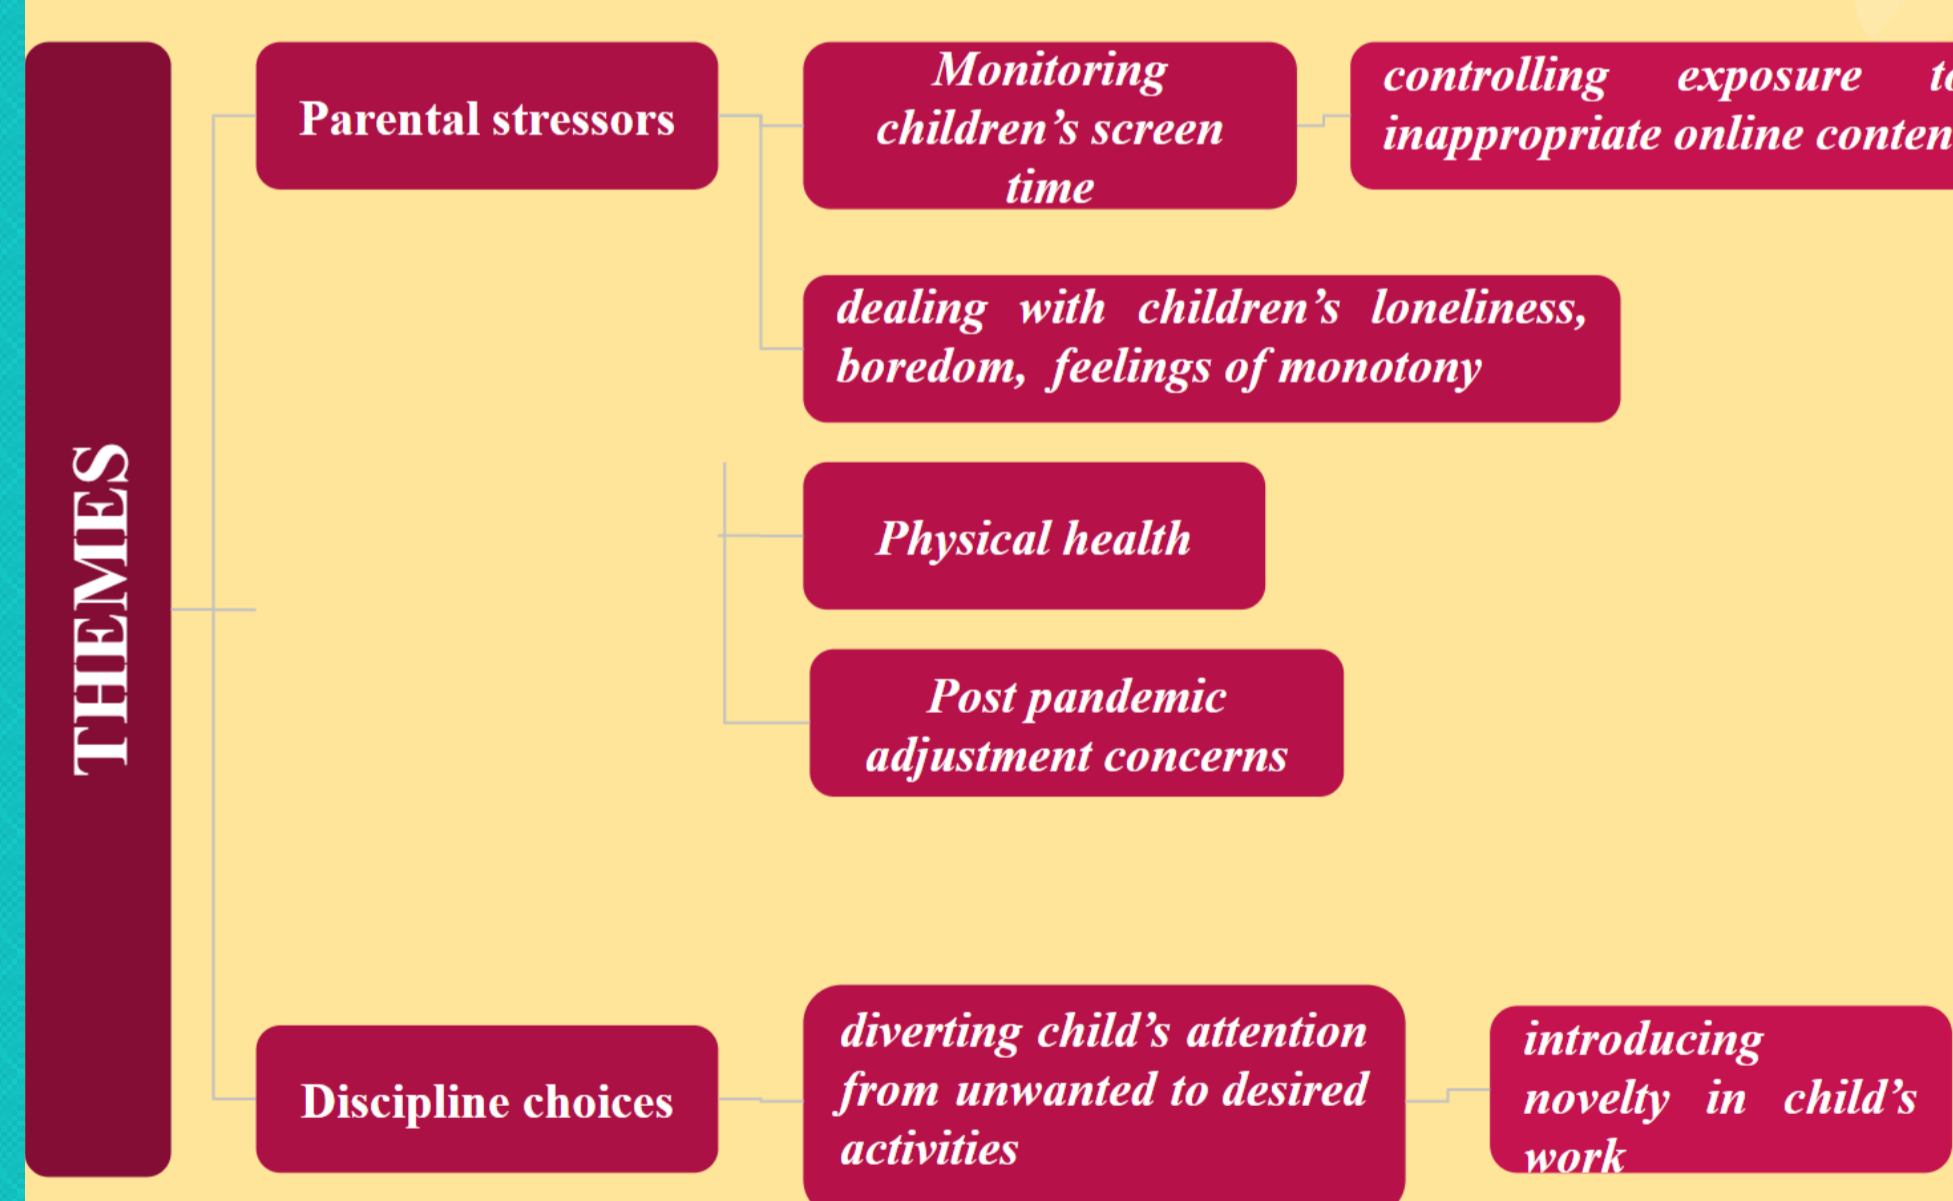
THEMES

Parental stressors

Monitoring children's screen time

controlling exposure t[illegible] inappropriate online conten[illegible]

dealing with children's loneliness, boredom, feelings of monotony

Physical health

Post pandemic adjustment concerns

Discipline choices

diverting child's attention from unwanted to desired activities

introducing novelty in child's work